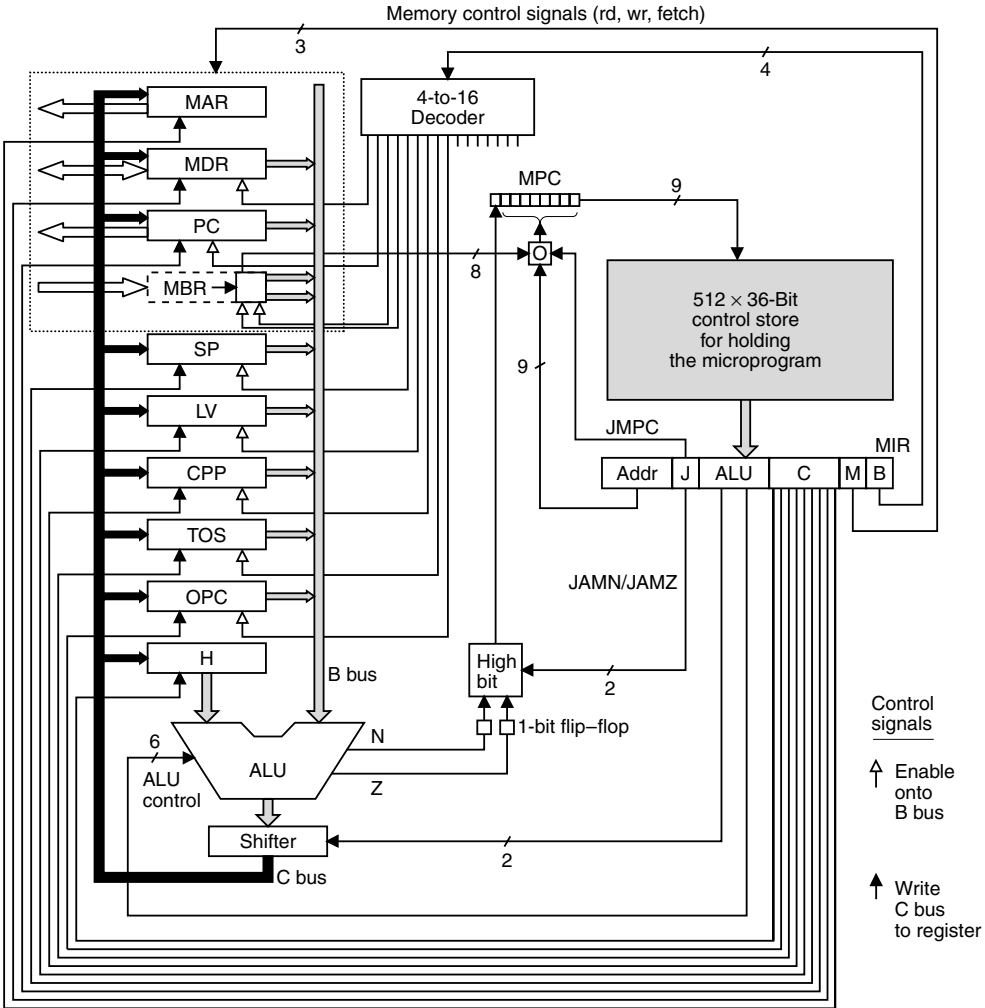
Memory control signals (rd, wr, fetch)

3

4

4-to-16 Decoder

MAR

MDR

PC

MBR

SP

LV

CPP

TOS

OPC

H

MPC

9

8

O

$512 \times 36$-Bit control store for holding the microprogram

9

JMPC

MIR

Addr | J | ALU | C | M | B

JAMN/JAMZ

B bus

High bit

2

1-bit flip–flop

N

Z

6

ALU control

ALU

Shifter

2

C bus

Control signals

Enable onto B bus

Write C bus to register